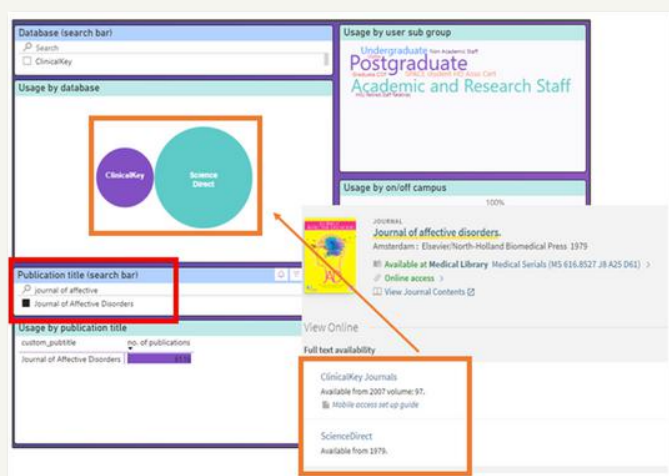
Database (search bar)
Search
ClinicalKey

Usage by database
ClinicalKey
Science Direct

Publication title (search bar)
journal of affective
Journal of Affective Disorders

Usage by publication title
custom_pubtitle
no. of publications
Journal of Affective Disorders

Usage by user sub group
Undergraduate
Non Academic Staff
Postgraduate
Graduate CCP
GRACE Student
HO Assoc Cert
Academic and Research Staff
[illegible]

Usage by on/off campus
100%

JOURNAL
Journal of affective disorders.
Amsterdam : Elsevier/North-Holland Biomedical Press 1979
Available at Medical Library Medical Serials (MS 616.8527 J8 A25 D61) >
Online access >
View Journal Contents

View Online
Full text availability

ClinicalKey Journals
Available from 2007 volume: 97.
Mobile access set up guide

ScienceDirect
Available from 1979.